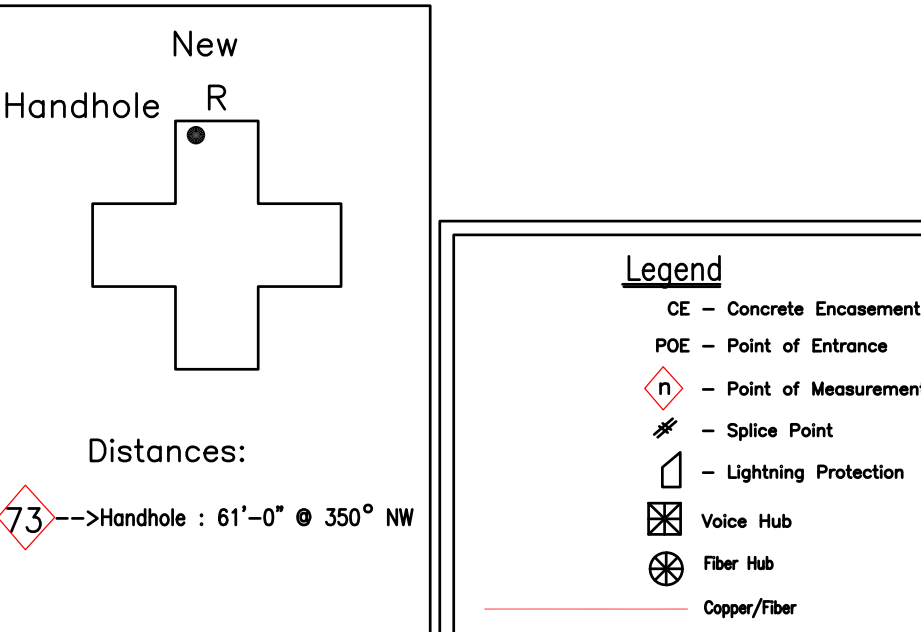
New

Handhole R

Distances:

73 -->Handhole : 61'-0" @ 350° NW

Legend

CE – Concrete Encasement

POE – Point of Entrance

n – Point of Measurement

– Splice Point

– Lightning Protection

Voice Hub

Fiber Hub

Copper/Fiber